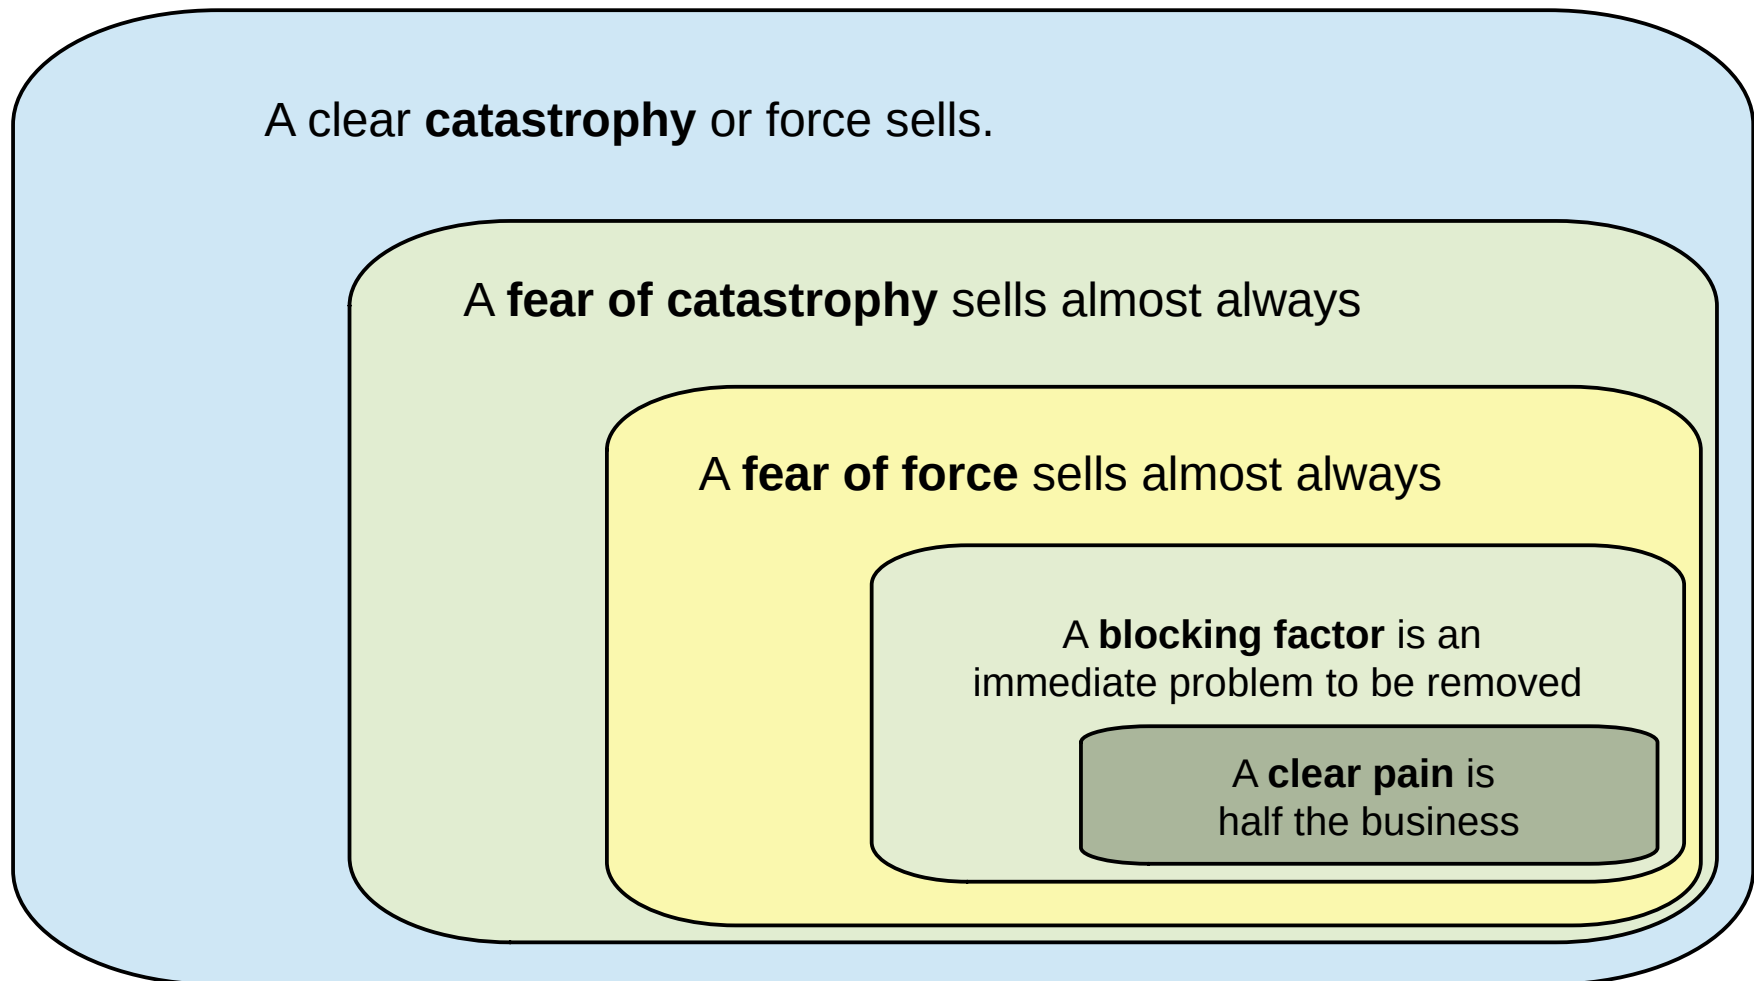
A clear catastrophy or force sells.

A fear of catastrophy sells almost always

A fear of force sells almost always

A blocking factor is an immediate problem to be removed

A clear pain is half the business